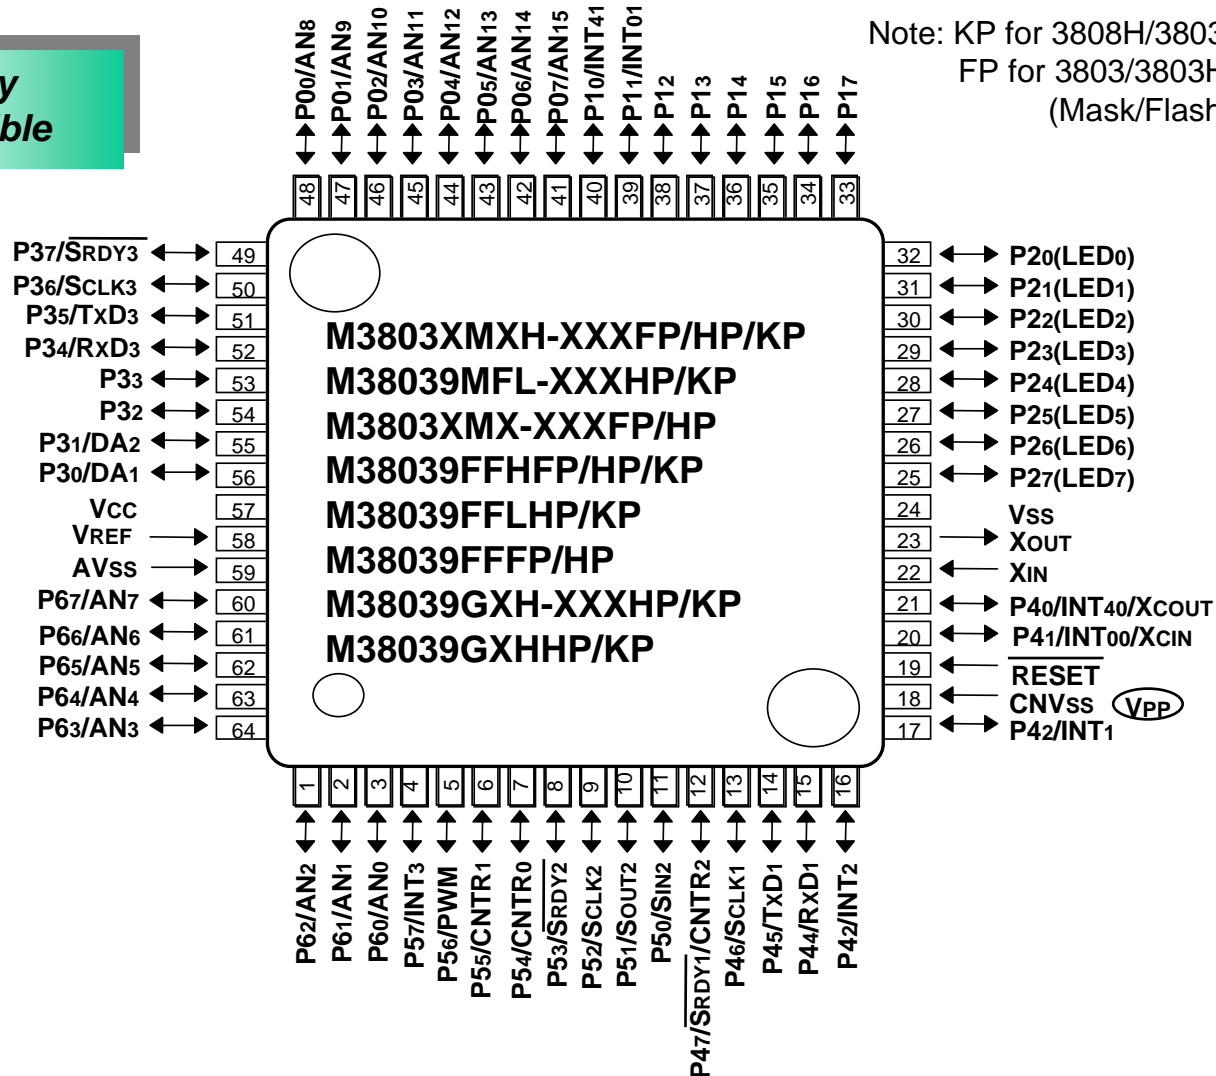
y
ble

Note: KP for 3808H/3803
FP for 3803/3803H
(Mask/Flash

P00/AN8
P01/AN9
P02/AN10
P03/AN11
P04/AN12
P05/AN13
P06/AN14
P07/AN15
P10/INT41
P11/INT01
P12
P13
P14
P15
P16
P17

48 47 46 45 44 43 42 41 40 39 38 37 36 35 34 33

P37/$\overline{SRDY3}$ 49
P36/SCLK3 50
P35/TXD3 51
P34/RXD3 52
P33 53
P32 54
P31/DA2 55
P30/DA1 56
VCC 57
VREF 58
AVSS 59
P67/AN7 60
P66/AN6 61
P65/AN5 62
P64/AN4 63
P63/AN3 64

M3803XMXH-XXXFP/HP/KP
M38039MFL-XXXHP/KP
M3803XMX-XXXFP/HP
M38039FFHFP/HP/KP
M38039FFLHP/KP
M38039FFFP/HP
M38039GXH-XXXHP/KP
M38039GXHHP/KP

32 P20(LED0)
31 P21(LED1)
30 P22(LED2)
29 P23(LED3)
28 P24(LED4)
27 P25(LED5)
26 P26(LED6)
25 P27(LED7)
24 VSS
23 XOUT
22 XIN
21 P40/INT40/XCOUT
20 P41/INT00/XCIN
19 $\overline{RESET}$
18 CNVSS VPP
17 P42/INT1

1 2 3 4 5 6 7 8 9 10 11 12 13 14 15 16

P62/AN2
P61/AN1
P60/AN0
P57/INT3
P56/PWM
P55/CNTR1
P54/CNTR0
P53/$\overline{SRDY2}$
P52/SCLK2
P51/SOUT2
P50/SIN2
P47/$\overline{SRDY1}$/CNTR2
P46/SCLK1
P45/TXD1
P44/RXD1
P42/INT2